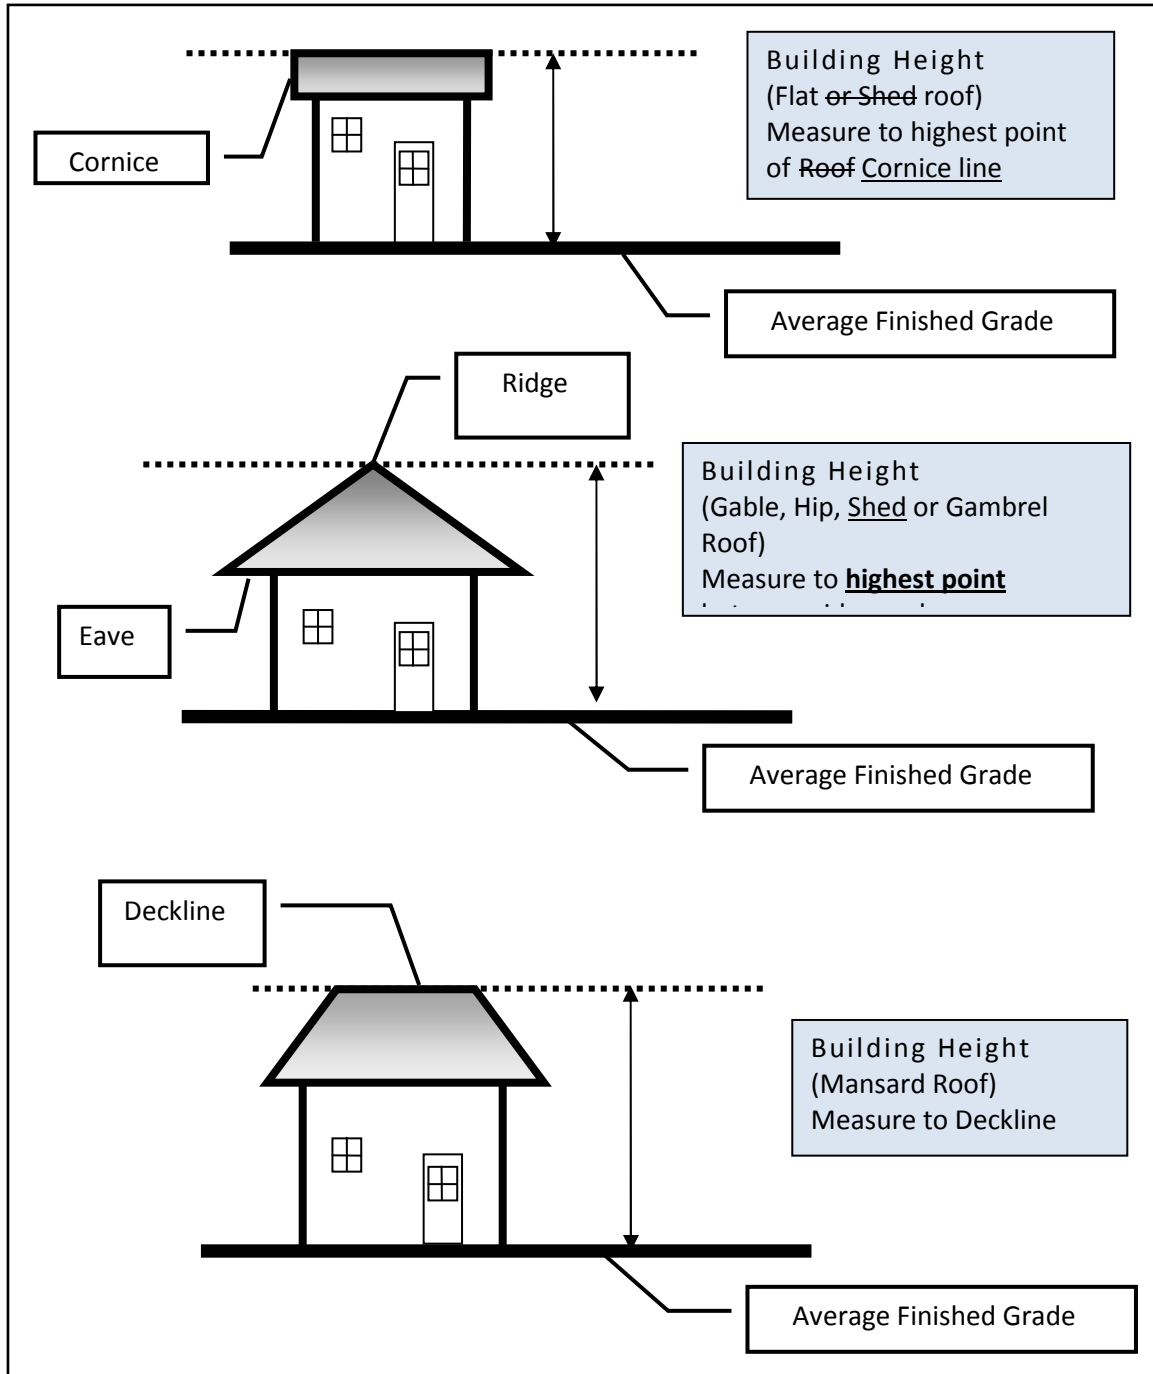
Building Height
(Flat ~~or Shed~~ roof)
Measure to highest point of ~~Roof~~ Cornice line

Cornice

Average Finished Grade

Ridge

Building Height
(Gable, Hip, Shed or Gambrel Roof)
Measure to **highest point** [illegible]

Eave

Average Finished Grade

Deckline

Building Height
(Mansard Roof)
Measure to Deckline

Average Finished Grade